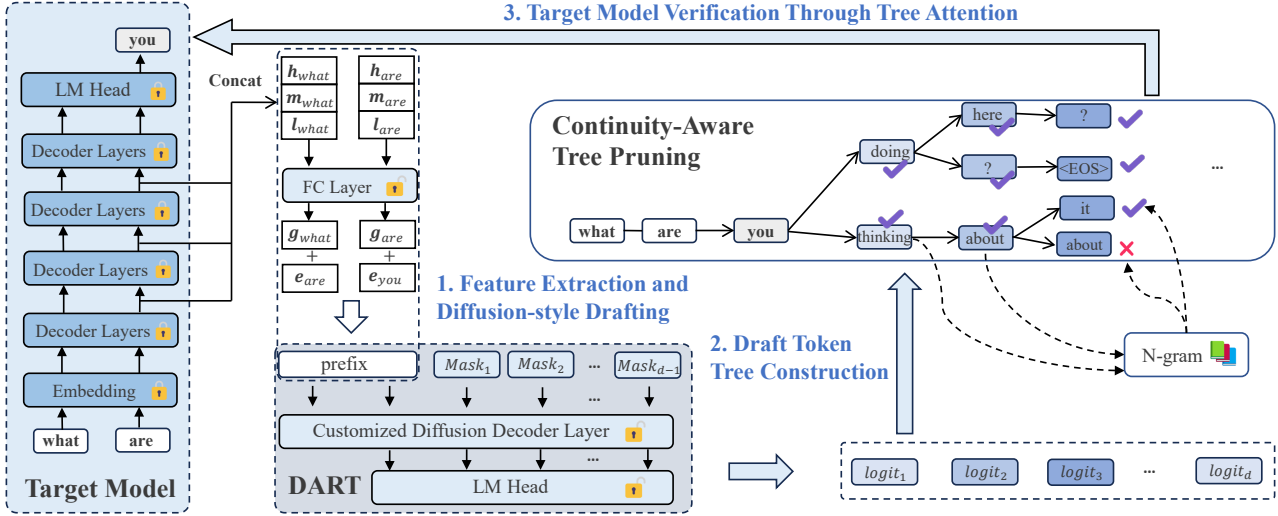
3. Target Model Verification Through Tree Attention

you

LM Head

Decoder Layers

Decoder Layers

Decoder Layers

Decoder Layers

Embedding

what

are

Target Model

Concat

$h_{what}$
$m_{what}$
$l_{what}$

$h_{are}$
$m_{are}$
$l_{are}$

FC Layer

$g_{what}$ + $e_{are}$

$g_{are}$ + $e_{you}$

prefix

$Mask_1$

$Mask_2$

...

$Mask_{d-1}$

...

Customized Diffusion Decoder Layer

...

DART

LM Head

1. Feature Extraction and Diffusion-style Drafting

Continuity-Aware Tree Pruning

what

are

you

doing

here

?

?

<EOS>

...

thinking

about

it

about

N-gram

2. Draft Token Tree Construction

$logit_1$

$logit_2$

$logit_3$

...

$logit_d$